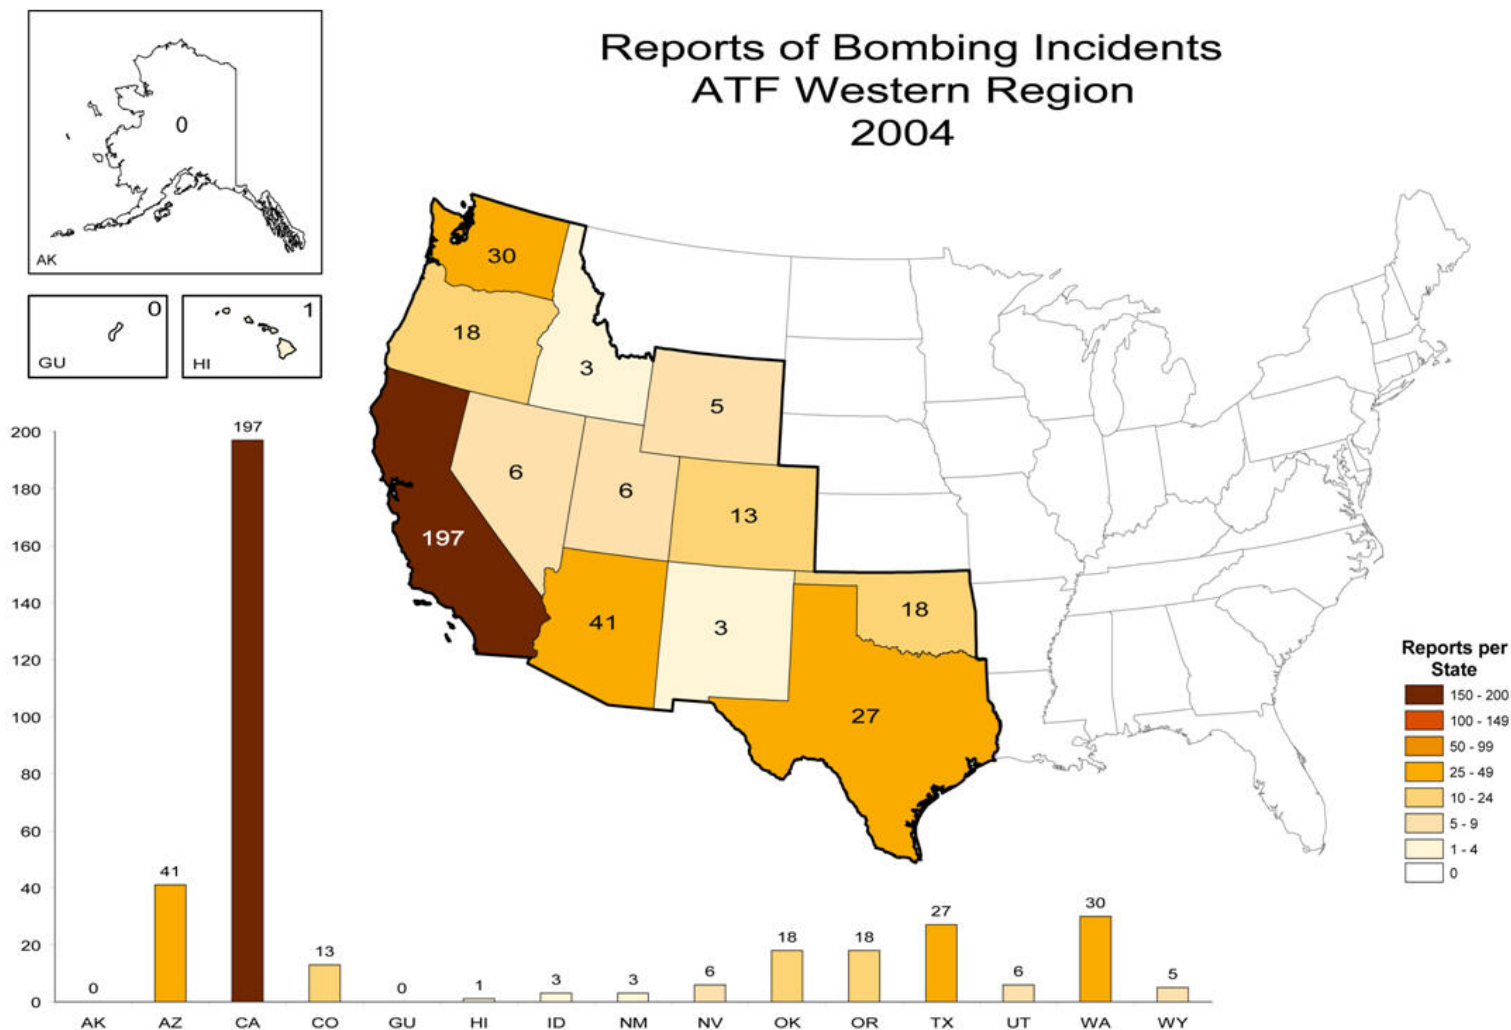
Reports of Bombing Incidents
ATF Western Region
2004

0
AK

0
GU

1
HI

30
18
3
5
6
6
13
197
41
3
18
27

Reports per State
150 - 200
100 - 149
50 - 99
25 - 49
10 - 24
5 - 9
1 - 4
0

200
180
160
140
120
100
80
60
40
20
0

| AK | AZ | CA | CO | GU | HI | ID | NM | NV | OK | OR | TX | UT | WA | WY |
|---|---|---|---|---|---|---|---|---|---|---|---|---|---|---|
| 0 | 41 | 197 | 13 | 0 | 1 | 3 | 3 | 6 | 18 | 18 | 27 | 6 | 30 | 5 |